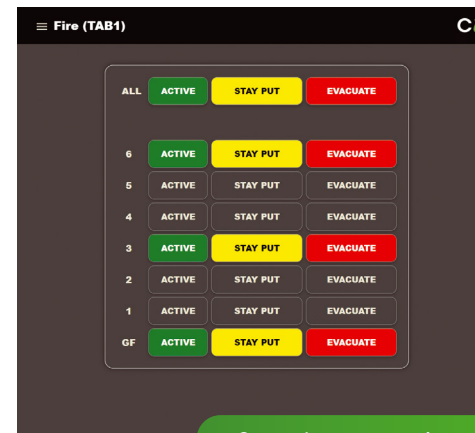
≡ Fire (TAB1)

C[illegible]

| | | | |
|---|---|---|---|
| ALL | ACTIVE | STAY PUT | EVACUATE |
| 6 | ACTIVE | STAY PUT | EVACUATE |
| 5 | ACTIVE | STAY PUT | EVACUATE |
| 4 | ACTIVE | STAY PUT | EVACUATE |
| 3 | ACTIVE | STAY PUT | EVACUATE |
| 2 | ACTIVE | STAY PUT | EVACUATE |
| 1 | ACTIVE | STAY PUT | EVACUATE |
| GF | ACTIVE | STAY PUT | EVACUATE |

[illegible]